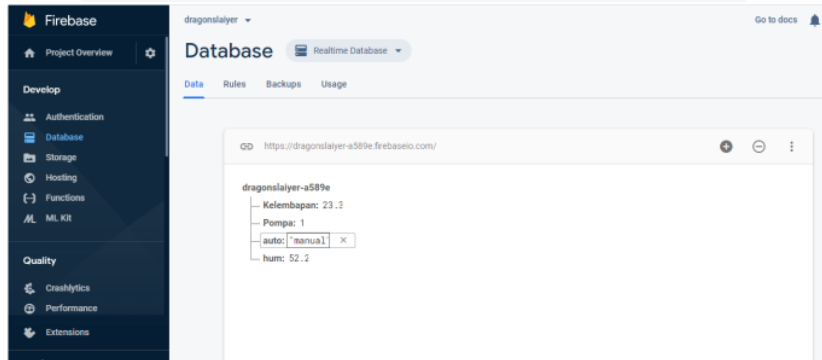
Firebase

Project Overview

Develop

Authentication
Database
Storage
Hosting
Functions
ML Kit

Quality

Crashlytics
Performance

Extensions

dragonslaiyer

Go to docs

Database

Realtime Database

Data Rules Backups Usage

https://dragonslaiyer-a589e.firebaseio.com/

dragonslaiyer-a589e
Kelembapan: 23.3
Pompa: 1
auto: "manual"
hum: 52.2